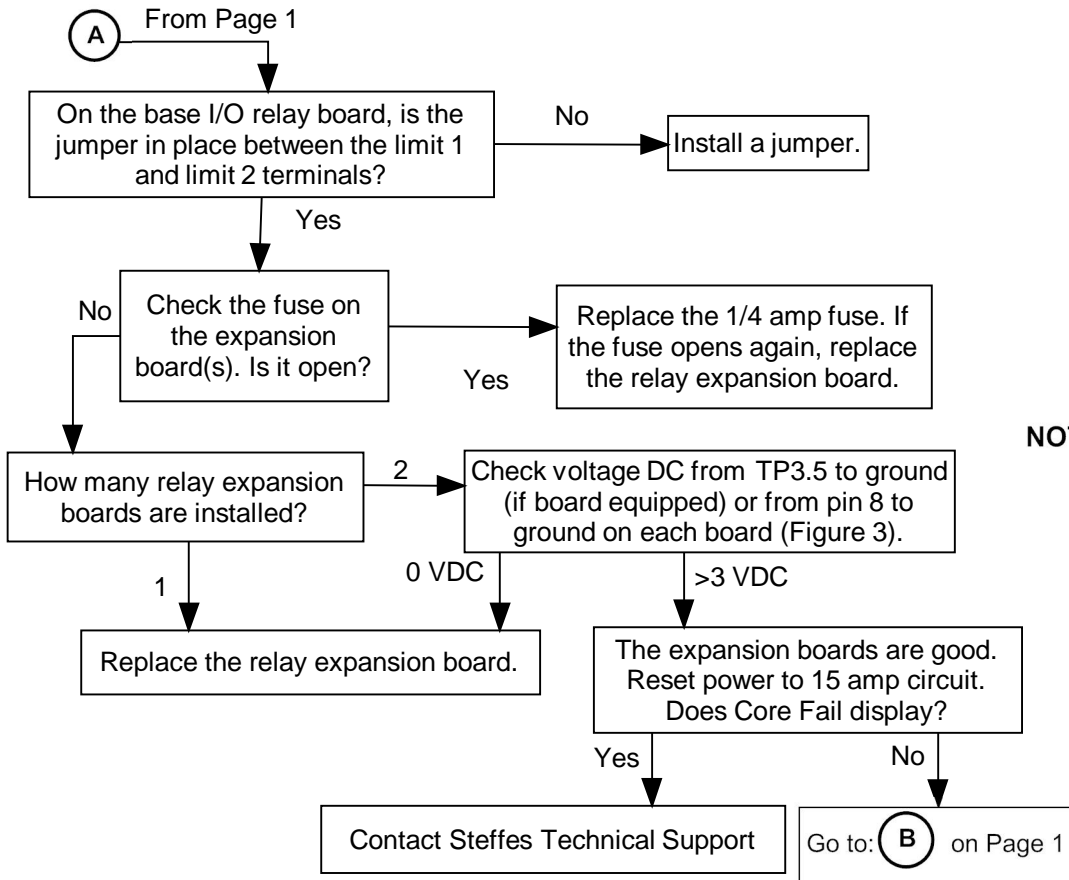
A From Page 1

On the base I/O relay board, is the jumper in place between the limit 1 and limit 2 terminals?

No

Install a jumper.

Yes

No

Check the fuse on the expansion board(s). Is it open?

Yes

Replace the 1/4 amp fuse. If the fuse opens again, replace the relay expansion board.

NO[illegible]

How many relay expansion boards are installed?

2

Check voltage DC from TP3.5 to ground (if board equipped) or from pin 8 to ground on each board (Figure 3).

1

0 VDC

>3 VDC

Replace the relay expansion board.

The expansion boards are good. Reset power to 15 amp circuit. Does Core Fail display?

Yes

No

Contact Steffes Technical Support

Go to: B on Page 1